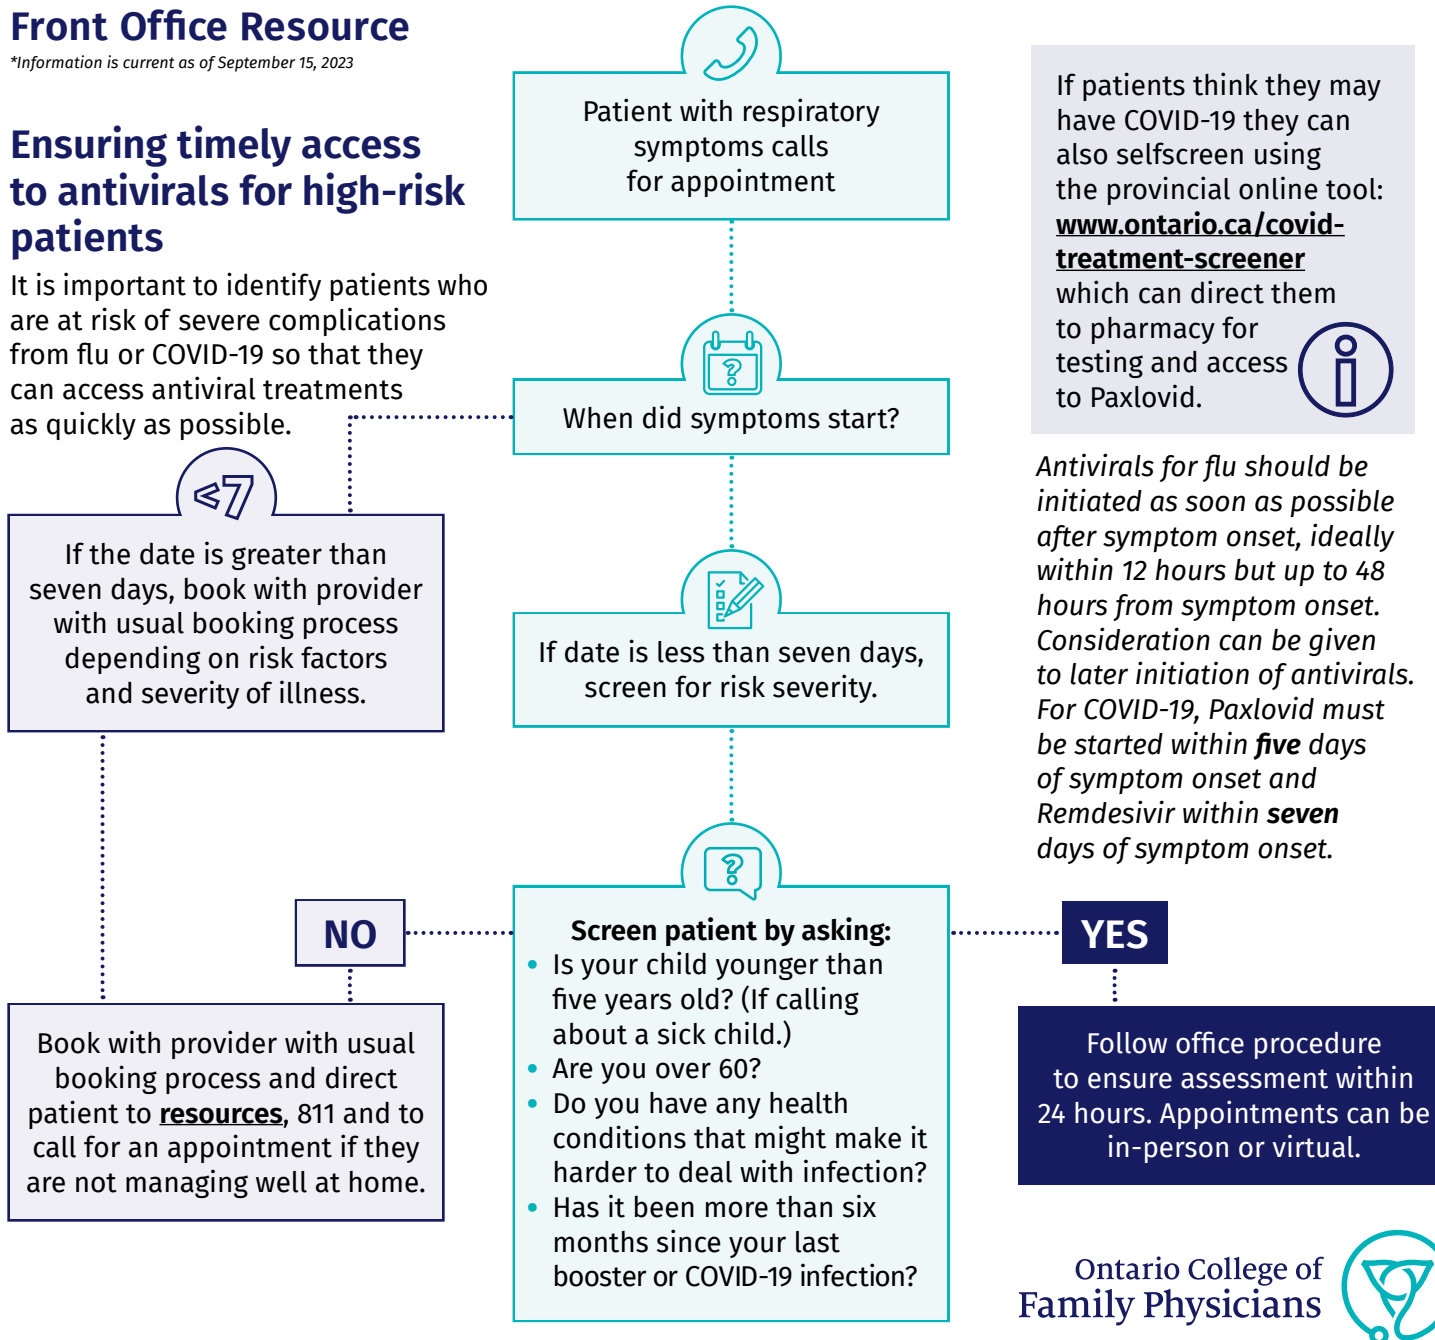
Front Office Resource
*Information is current as of September 15, 2023

Ensuring timely access to antivirals for high-risk patients

It is important to identify patients who are at risk of severe complications from flu or COVID-19 so that they can access antiviral treatments as quickly as possible.

Patient with respiratory symptoms calls for appointment

When did symptoms start?

<7

If the date is greater than seven days, book with provider with usual booking process depending on risk factors and severity of illness.

If date is less than seven days, screen for risk severity.

Screen patient by asking:
• Is your child younger than five years old? (If calling about a sick child.)
• Are you over 60?
• Do you have any health conditions that might make it harder to deal with infection?
• Has it been more than six months since your last booster or COVID-19 infection?

NO

Book with provider with usual booking process and direct patient to resources, 811 and to call for an appointment if they are not managing well at home.

YES

Follow office procedure to ensure assessment within 24 hours. Appointments can be in-person or virtual.

If patients think they may have COVID-19 they can also selfscreen using the provincial online tool: www.ontario.ca/covid-treatment-screener which can direct them to pharmacy for testing and access to Paxlovid.

Antivirals for flu should be initiated as soon as possible after symptom onset, ideally within 12 hours but up to 48 hours from symptom onset. Consideration can be given to later initiation of antivirals. For COVID-19, Paxlovid must be started within five days of symptom onset and Remdesivir within seven days of symptom onset.

Ontario College of Family Physicians